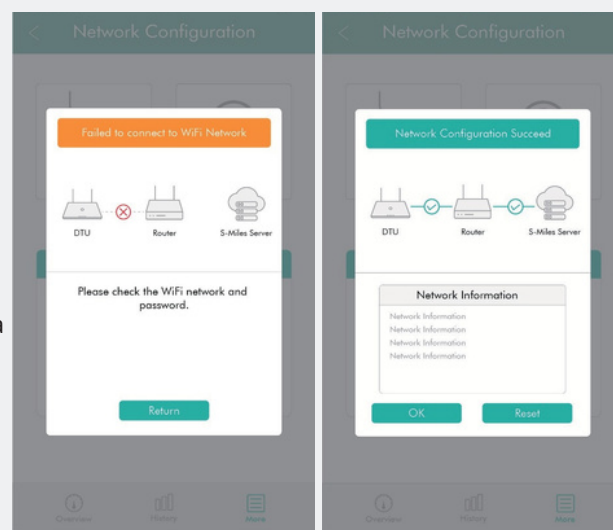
Network Configuration

Failed to connect to WiFi Network

DTU Router S-Miles Server

Please check the WiFi network and password.

Return

Overview History More

Network Configuration

Network Configuration Succeed

DTU Router S-Miles Server

Network Information

Network Information
Network Information
Network Information
Network Information

OK Reset

Overview History More